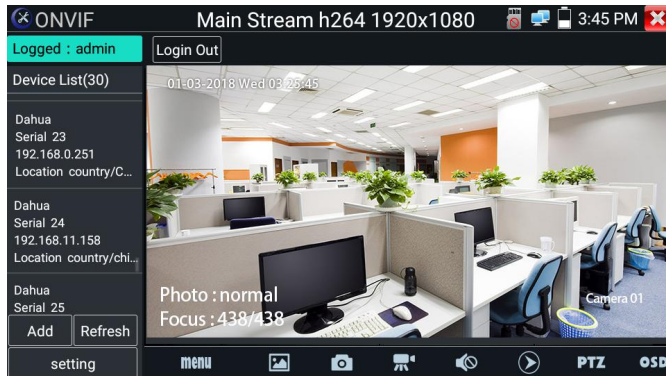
ONVIF

Main Stream h264 1920x1080

3:45 PM

Logged : admin

Login Out

Device List(30)

Dahua
Serial 23
192.168.0.251
Location country/C...

Dahua
Serial 24
192.168.11.158
Location country/chi...

Dahua
Serial 25

Add

Refresh

setting

01-03-2018 Wed 03:28:45

Photo : normal
Focus : 438/438

Camera 01

menu

PTZ

OSD